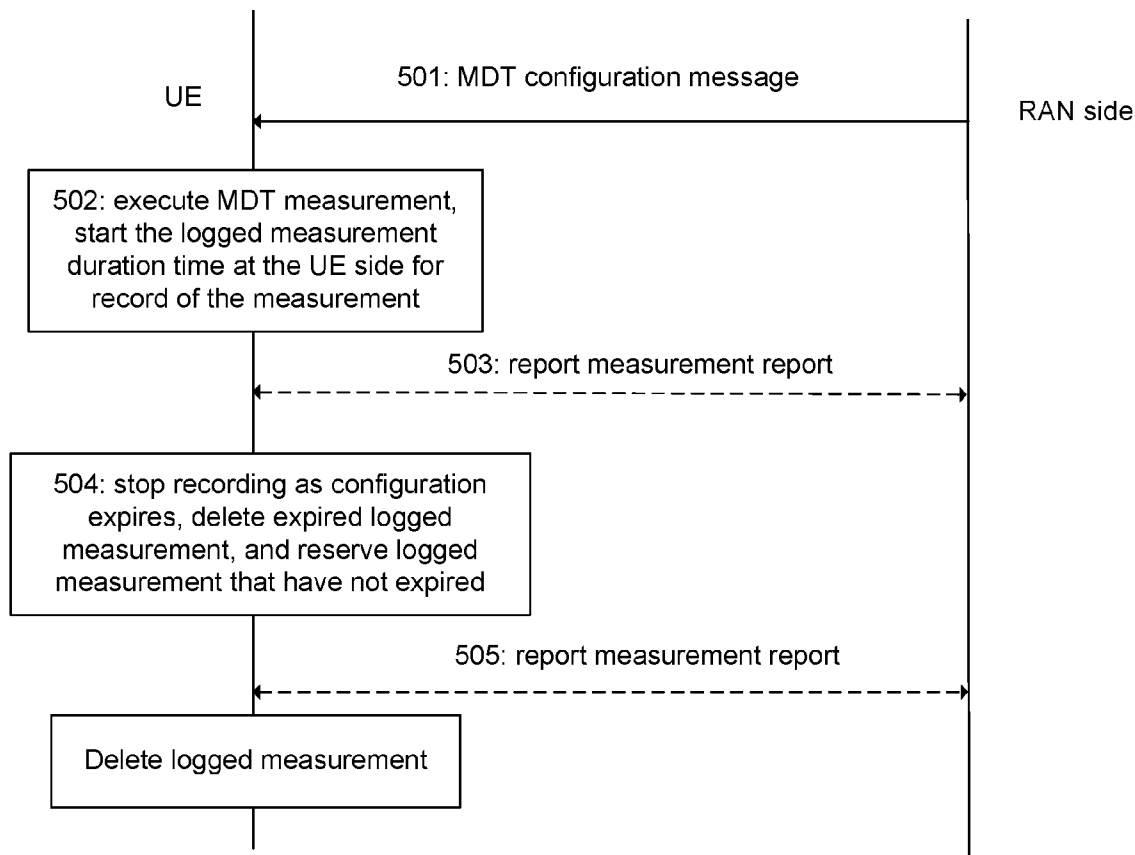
UE

501: MDT configuration message

RAN side

502: execute MDT measurement, start the logged measurement duration time at the UE side for record of the measurement

503: report measurement report

504: stop recording as configuration expires, delete expired logged measurement, and reserve logged measurement that have not expired

505: report measurement report

Delete logged measurement